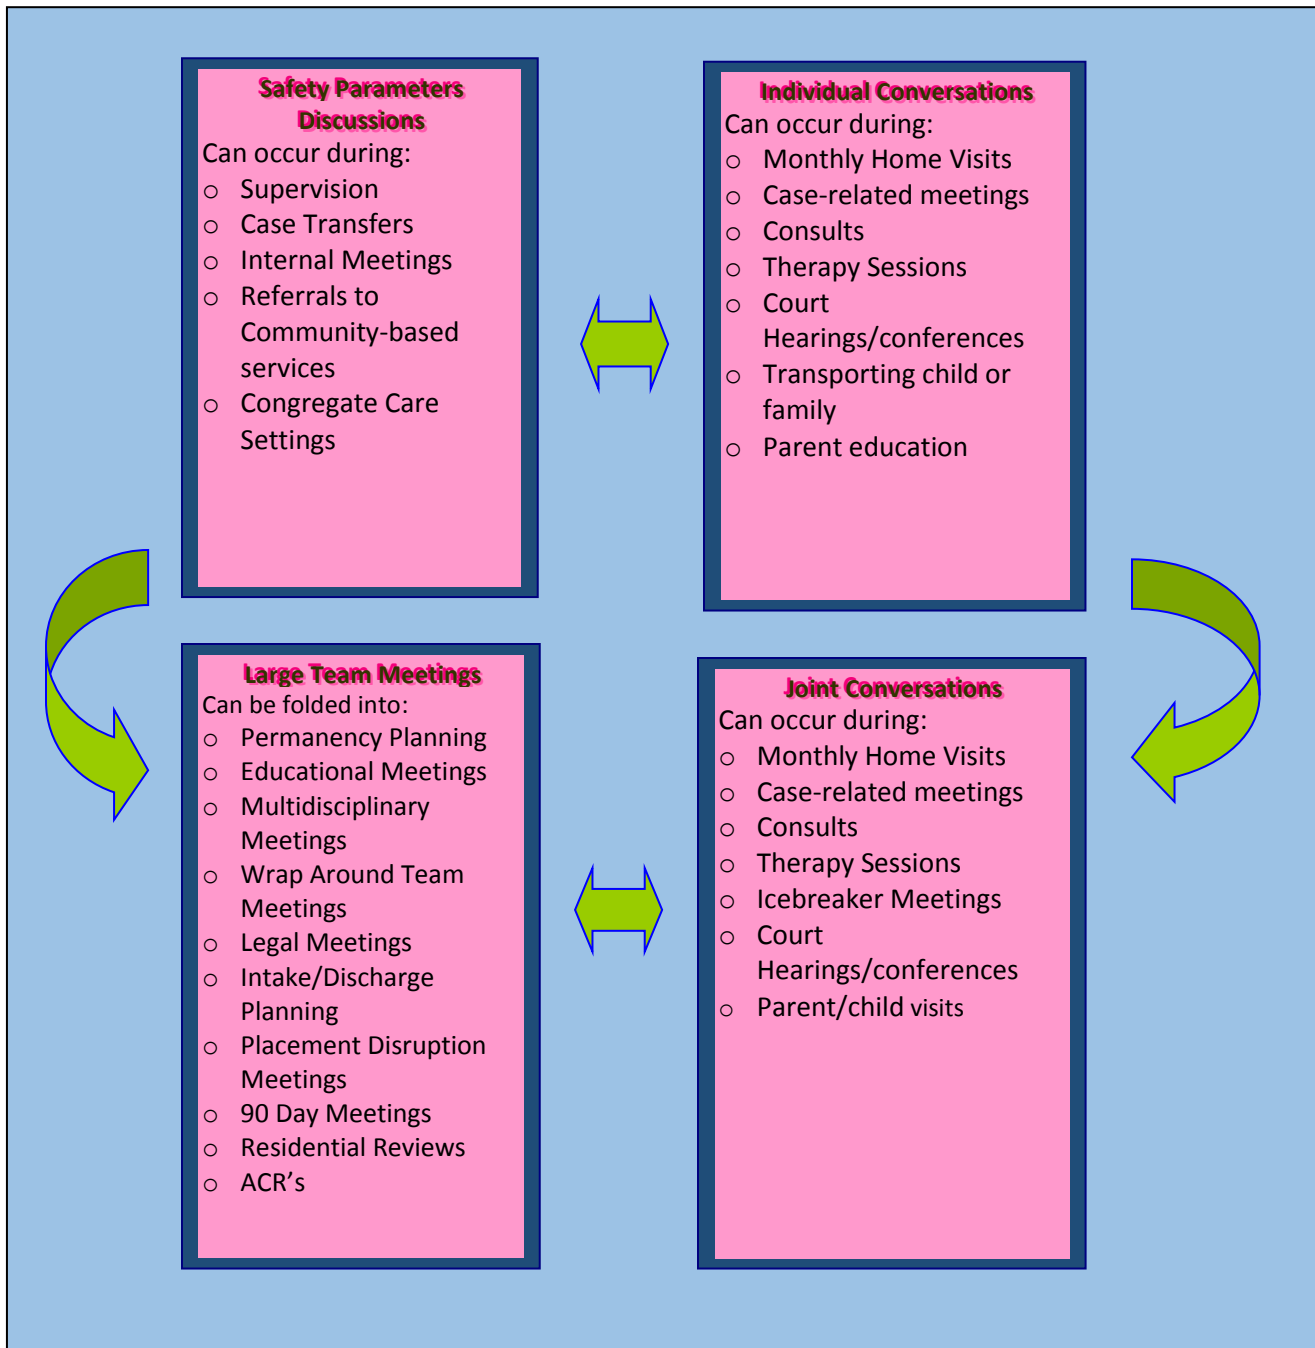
Safety Parameters Discussions
Can occur during:
- Supervision
- Case Transfers
- Internal Meetings
- Referrals to Community-based services
- Congregate Care Settings

Individual Conversations
Can occur during:
- Monthly Home Visits
- Case-related meetings
- Consults
- Therapy Sessions
- Court Hearings/conferences
- Transporting child or family
- Parent education

Large Team Meetings
Can be folded into:
- Permanency Planning
- Educational Meetings
- Multidisciplinary Meetings
- Wrap Around Team Meetings
- Legal Meetings
- Intake/Discharge Planning
- Placement Disruption Meetings
- 90 Day Meetings
- Residential Reviews
- ACR's

Joint Conversations
Can occur during:
- Monthly Home Visits
- Case-related meetings
- Consults
- Therapy Sessions
- Icebreaker Meetings
- Court Hearings/conferences
- Parent/child visits